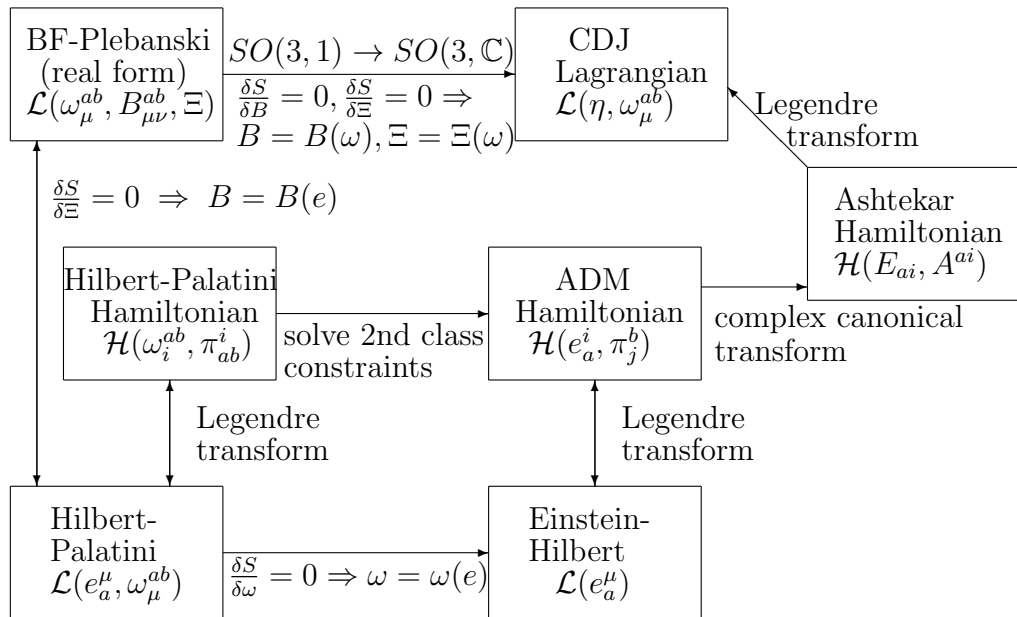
BF-Plebanski (real form) $\mathcal{L}(\omega_\mu^{ab}, B_{\mu\nu}^{ab}, \Xi)$

$SO(3,1) \rightarrow SO(3,\mathbb{C})$

$\frac{\delta S}{\delta B} = 0, \frac{\delta S}{\delta \Xi} = 0 \Rightarrow$ $B = B(\omega), \Xi = \Xi(\omega)$

CDJ Lagrangian $\mathcal{L}(\eta, \omega_\mu^{ab})$

Legendre transform

$\frac{\delta S}{\delta \Xi} = 0 \;\Rightarrow\; B = B(e)$

Ashtekar Hamiltonian $\mathcal{H}(E_{ai}, A^{ai})$

Hilbert-Palatini Hamiltonian $\mathcal{H}(\omega_i^{ab}, \pi_{ab}^i)$

solve 2nd class constraints

ADM Hamiltonian $\mathcal{H}(e_a^i, \pi_j^b)$

complex canonical transform

Legendre transform

Legendre transform

Hilbert-Palatini $\mathcal{L}(e_a^\mu, \omega_\mu^{ab})$

$\frac{\delta S}{\delta \omega} = 0 \Rightarrow \omega = \omega(e)$

Einstein-Hilbert $\mathcal{L}(e_a^\mu)$